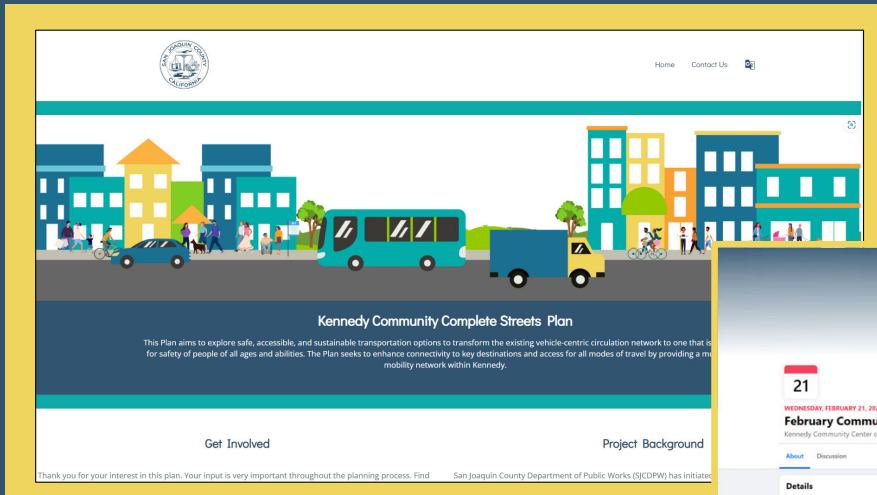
SAN JOAQUIN COUNTY CALIFORNIA

Home Contact Us

Kennedy Community Complete Streets Plan

This Plan aims to explore safe, accessible, and sustainable transportation options to transform the existing vehicle-centric circulation network to one that is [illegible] for safety of people of all ages and abilities. The Plan seeks to enhance connectivity to key destinations and access for all modes of travel by providing a mu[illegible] mobility network within Kennedy.

Get Involved

Thank you for your interest in this plan. Your input is very important throughout the planning process. Find

Project Background

San Joaquin County Department of Public Works (SJCDPW) has initiated

21

WEDNESDAY, FEBRUARY 21, 20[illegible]

February Commu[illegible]

Kennedy Community Center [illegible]

About Discussion

Details